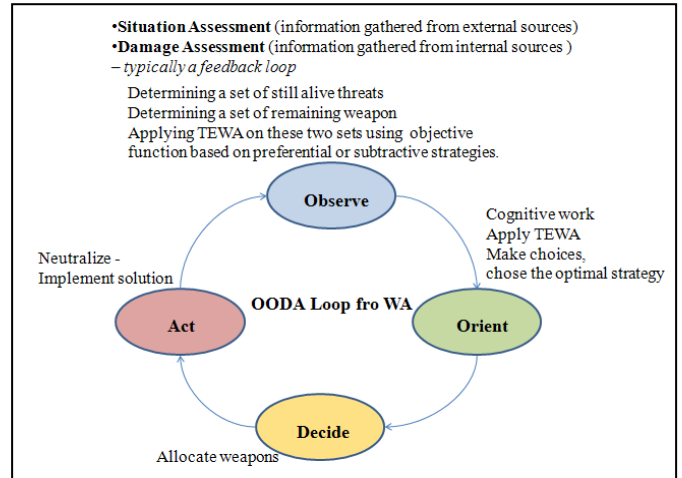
•**Situation Assessment** (information gathered from external sources)
•**Damage Assessment** (information gathered from internal sources )
– *typically a feedback loop*

Determining a set of still alive threats
Determining a set of remaining weapon
Applying TEWA on these two sets using objective function based on preferential or subtractive strategies.

Observe

Cognitive work
Apply TEWA
Make choices,
chose the optimal strategy

Neutralize - Implement solution

OODA Loop fro WA

Act

Orient

Decide

Allocate weapons